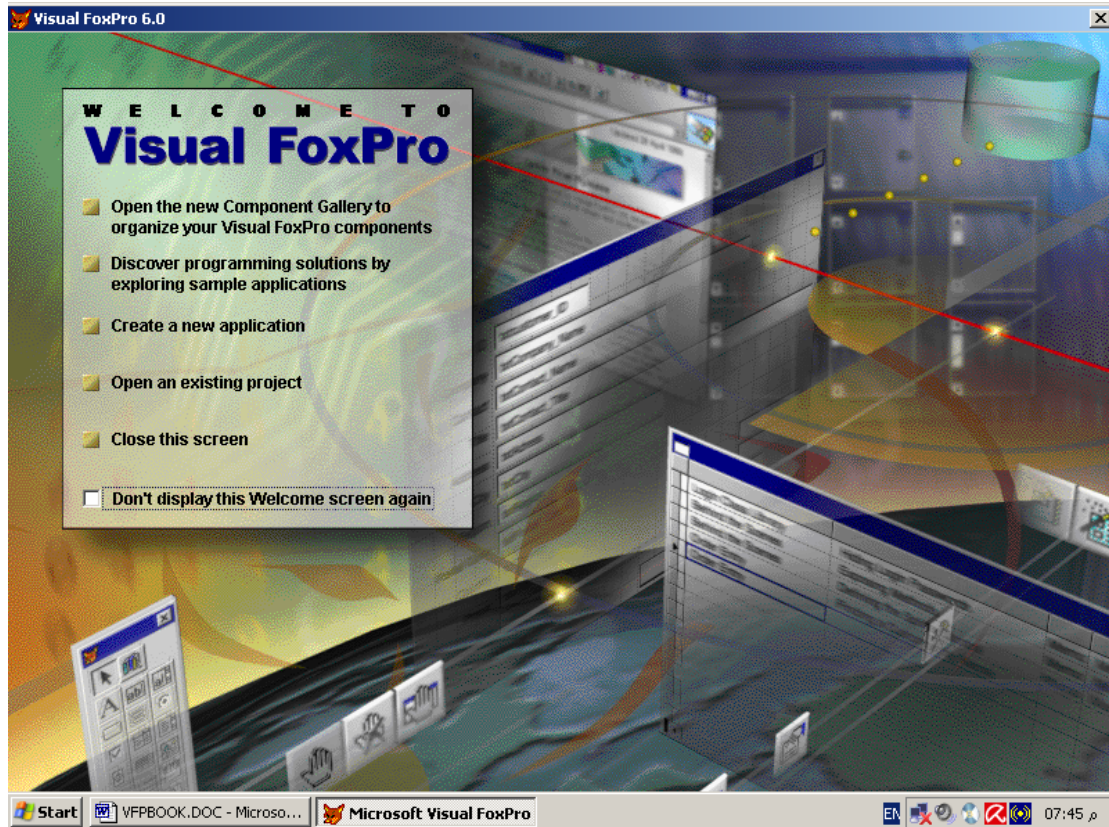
Visual FoxPro 6.0

WELCOME TO
Visual FoxPro

Open the new Component Gallery to organize your Visual FoxPro components

Discover programming solutions by exploring sample applications

Create a new application

Open an existing project

Close this screen

Don't display this Welcome screen again

Start | VFPBOOK.DOC - Microso... | Microsoft Visual FoxPro | EN | 07:45 ρ